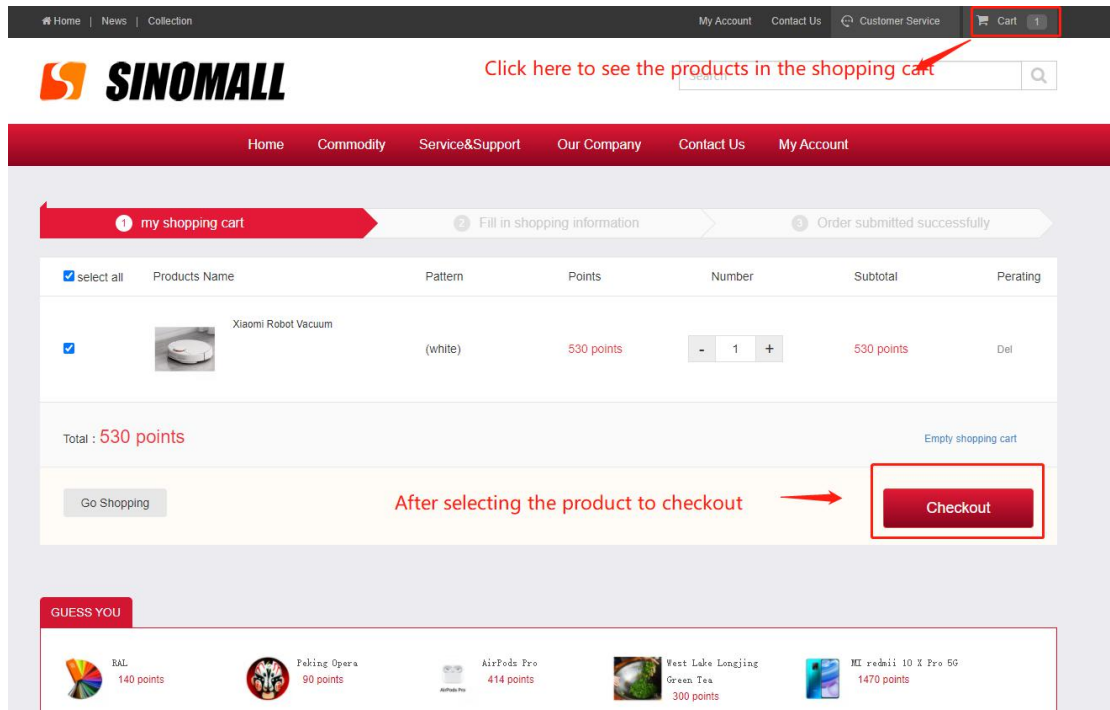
Home | News | Collection

My Account Contact Us Customer Service Cart 1

SINOMALL

Click here to see the products in the shopping cart

Search

Home Commodity Service&Support Our Company Contact Us My Account

1 my shopping cart
2 Fill in shopping information
3 Order submitted successfully

| select all | Products Name | Pattern | Points | Number | Subtotal | Perating |
|---|---|---|---|---|---|---|
| | Xiaomi Robot Vacuum | (white) | 530 points | - 1 + | 530 points | Del |

Total : 530 points

Empty shopping cart

Go Shopping

After selecting the product to checkout

Checkout

GUESS YOU

RAL
140 points

Peking Opera
90 points

AirPods Pro
414 points

West Lake Longjing Green Tea
300 points

MI redmii 10 X Pro 5G
1470 points